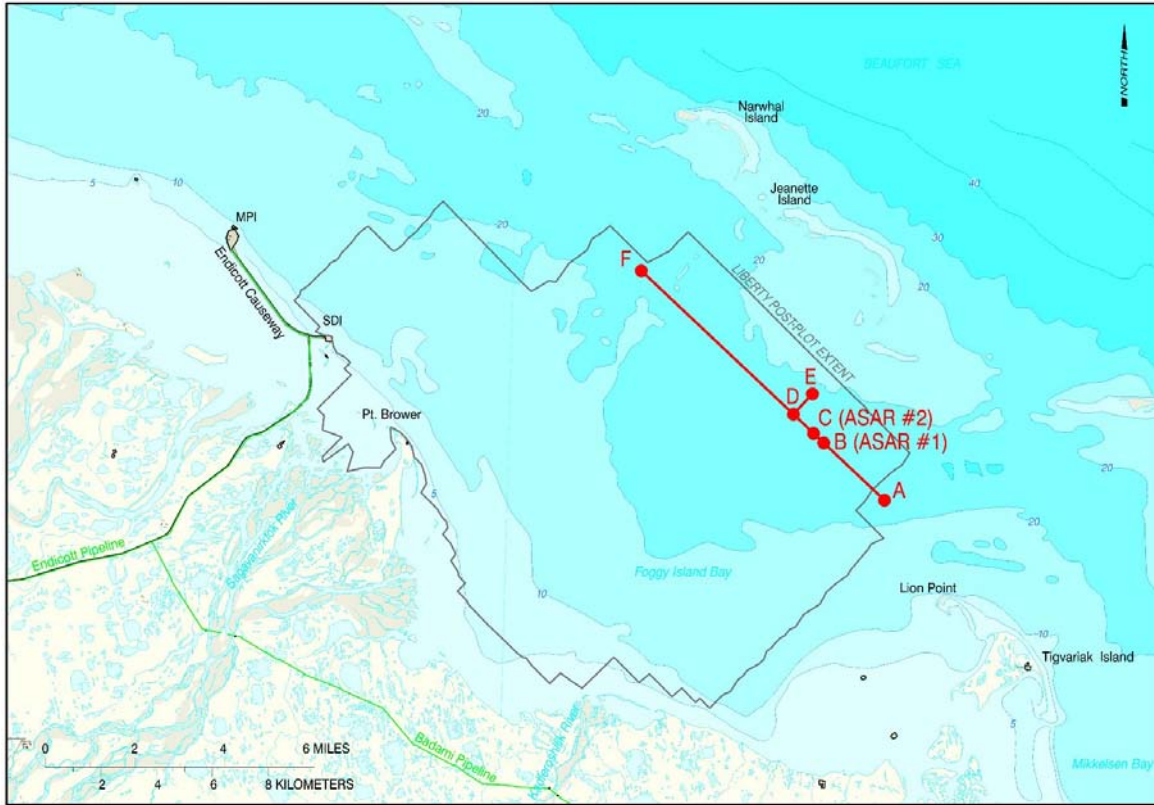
NORTH

BEAUFORT SEA

Narwhal Island

Jeanette Island

20

5

10

20

40

30

20

MPI

Endicott Causeway

SDI

F

LIBERTY POST-PLOT EXTENT

E

D

C (ASAR #2)

B (ASAR #1)

A

Pt. Brower

20

20

5

Endicott Pipeline

Sagavanirktok River

Foggy Island Bay

10

Lion Point

10

Tigvariak Island

5

Badami Pipeline

Kadleroshilik River

Mikkelsen Bay

0 2 4 6 MILES

2 4 6 8 KILOMETERS